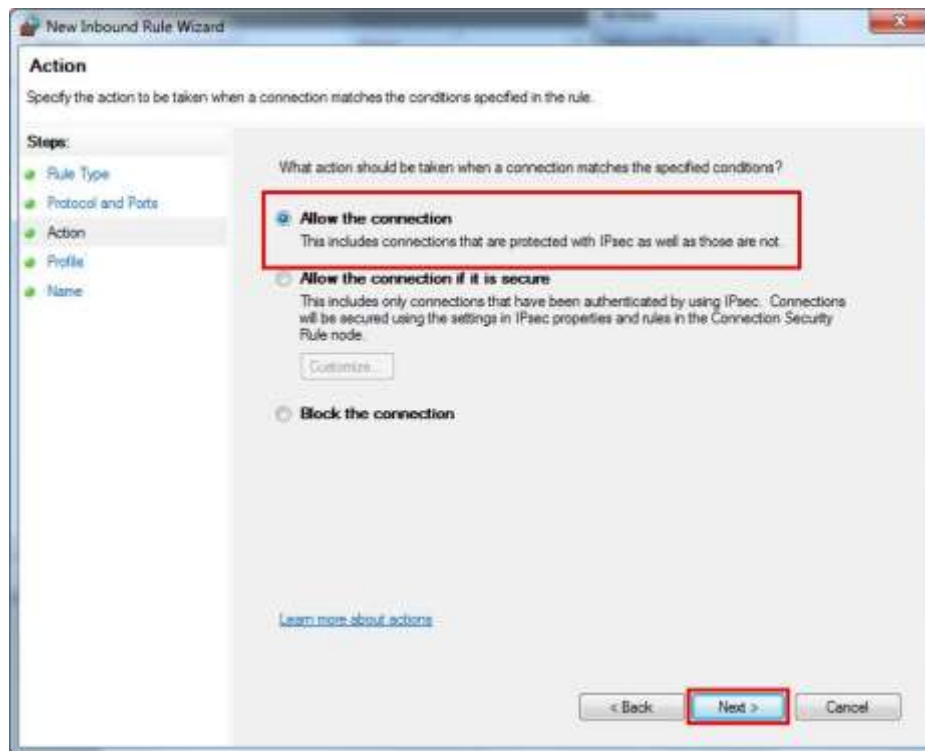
New Inbound Rule Wizard

Action

Specify the action to be taken when a connection matches the conditions specified in the rule.

Steps:

Rule Type

Protocol and Ports

Action

Profile

Name

What action should be taken when a connection matches the specified conditions?

Allow the connection

This includes connections that are protected with IPsec as well as those are not.

Allow the connection if it is secure

This includes only connections that have been authenticated by using IPsec. Connections will be secured using the settings in IPsec properties and rules in the Connection Security Rule node.

Customize...

Block the connection

Learn more about actions

< Back

Next >

Cancel